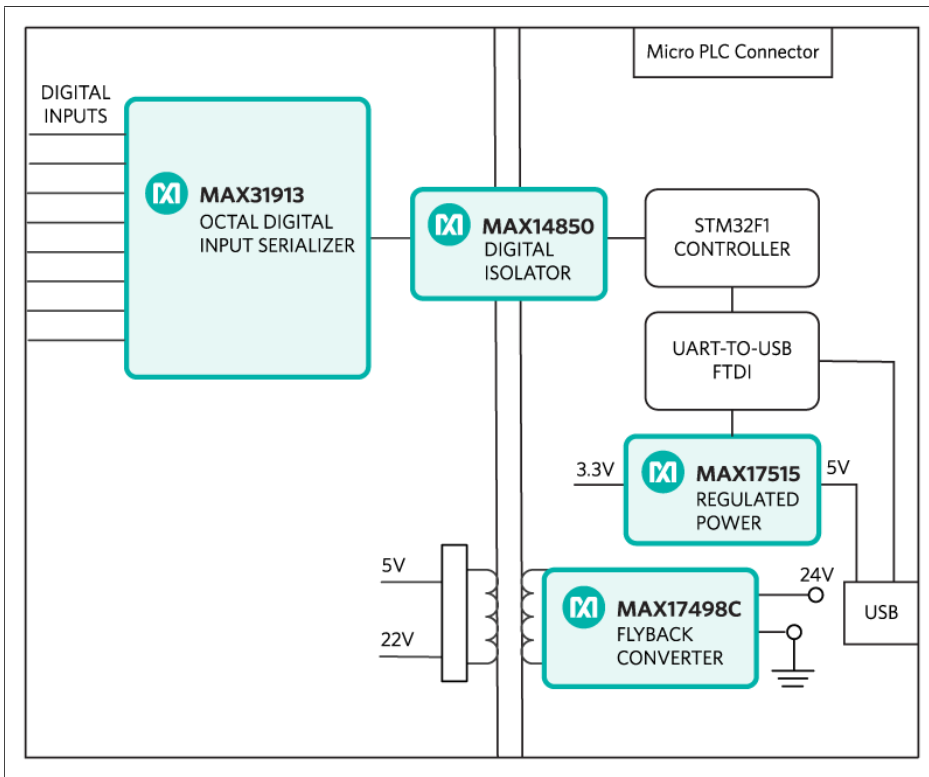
Micro PLC Connector

DIGITAL INPUTS

MAX31913
OCTAL DIGITAL INPUT SERIALIZER

MAX14850
DIGITAL ISOLATOR

STM32F1 CONTROLLER

UART-TO-USB FTDI

3.3V

MAX17515
REGULATED POWER

5V

5V

22V

MAX17498C
FLYBACK CONVERTER

24V

USB